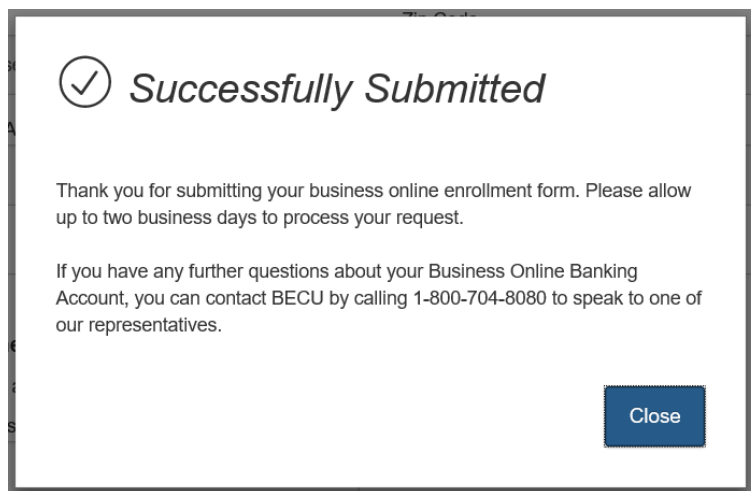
Successfully Submitted

Thank you for submitting your business online enrollment form. Please allow up to two business days to process your request.

If you have any further questions about your Business Online Banking Account, you can contact BECU by calling 1-800-704-8080 to speak to one of our representatives.

Close